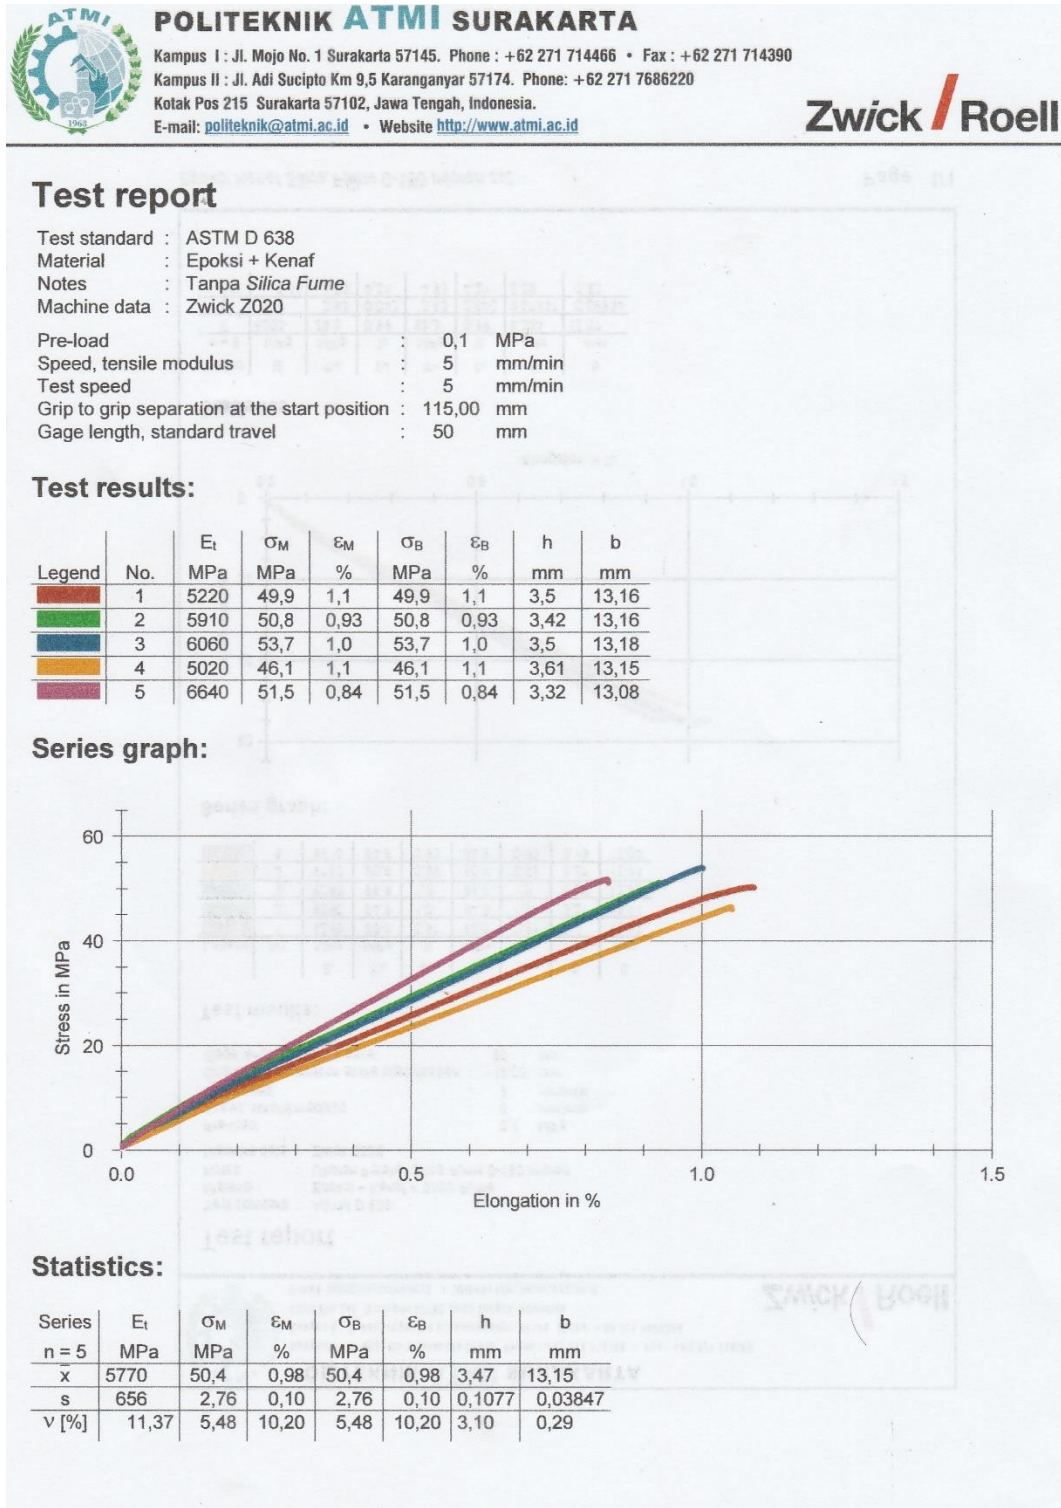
ATMI 1968

POLITEKNIK ATMI SURAKARTA

Kampus I : Jl. Mojo No. 1 Surakarta 57145. Phone : +62 271 714466 • Fax : +62 271 714390
Kampus II : Jl. Adi Sucipto Km 9,5 Karanganyar 57174. Phone: +62 271 7686220
Kotak Pos 215 Surakarta 57102, Jawa Tengah, Indonesia.
E-mail: politeknik@atmi.ac.id • Website http://www.atmi.ac.id

Zwick / Roell

Test report

Test standard : ASTM D 638
Material : Epoksi + Kenaf
Notes : Tanpa Silica Fume
Machine data : Zwick Z020

Pre-load : 0,1 MPa
Speed, tensile modulus : 5 mm/min
Test speed : 5 mm/min
Grip to grip separation at the start position : 115,00 mm
Gage length, standard travel : 50 mm

Test results:

| Legend | No. | $E_t$ MPa | $\sigma_M$ MPa | $\varepsilon_M$ % | $\sigma_B$ MPa | $\varepsilon_B$ % | h mm | b mm |
|---|---|---|---|---|---|---|---|---|
| | 1 | 5220 | 49,9 | 1,1 | 49,9 | 1,1 | 3,5 | 13,16 |
| | 2 | 5910 | 50,8 | 0,93 | 50,8 | 0,93 | 3,42 | 13,16 |
| | 3 | 6060 | 53,7 | 1,0 | 53,7 | 1,0 | 3,5 | 13,18 |
| | 4 | 5020 | 46,1 | 1,1 | 46,1 | 1,1 | 3,61 | 13,15 |
| | 5 | 6640 | 51,5 | 0,84 | 51,5 | 0,84 | 3,32 | 13,08 |

Series graph:

60
40
20
0
Stress in MPa
0.0
0.5
1.0
1.5
Elongation in %

Statistics:

| Series n = 5 | $E_t$ MPa | $\sigma_M$ MPa | $\varepsilon_M$ % | $\sigma_B$ MPa | $\varepsilon_B$ % | h mm | b mm |
|---|---|---|---|---|---|---|---|
| x | 5770 | 50,4 | 0,98 | 50,4 | 0,98 | 3,47 | 13,15 |
| s | 656 | 2,76 | 0,10 | 2,76 | 0,10 | 0,1077 | 0,03847 |
| ν [%] | 11,37 | 5,48 | 10,20 | 5,48 | 10,20 | 3,10 | 0,29 |